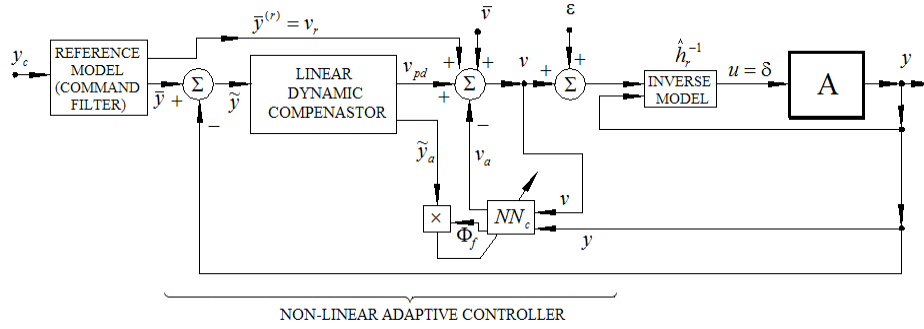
$y_c$

REFERENCE MODEL (COMMAND FILTER)

$\bar{y}^{(r)} = v_r$

$\bar{v}$

$\varepsilon$

$\hat{h}_r^{-1}$

$y$

$\Sigma$

$\bar{y}$ +

−

$\tilde{y}$

LINEAR DYNAMIC COMPENASTOR

$v_{pd}$

+ +

$\Sigma$

+

−

$v$

+ +

$\Sigma$

INVERSE MODEL

$u = \delta$

A

$\tilde{y}_a$

$v_a$

×

$\Phi_f$

$NN_c$

$v$

$y$

NON-LINEAR ADAPTIVE CONTROLLER